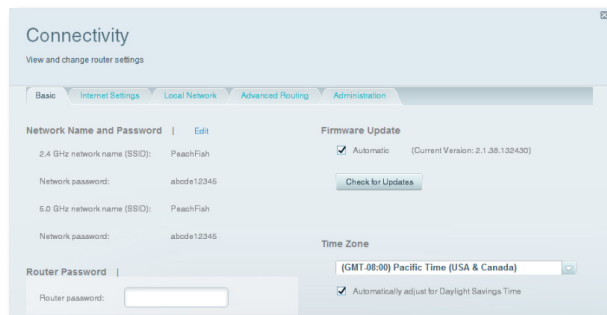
Connectivity

View and change router settings

Basic | Internet Settings | Local Network | Advanced Routing | Administration

Network Name and Password | Edit

2.4 GHz network name (SSID): PeachFish

Network password: abcde12345

5.0 GHz network name (SSID): PeachFish

Network password: abcde12345

Router Password |

Router password:

Firmware Update

Automatic (Current Version: 2.1.38.132430)

Check for Updates

Time Zone

(GMT-08:00) Pacific Time (USA & Canada)

Automatically adjust for Daylight Savings Time